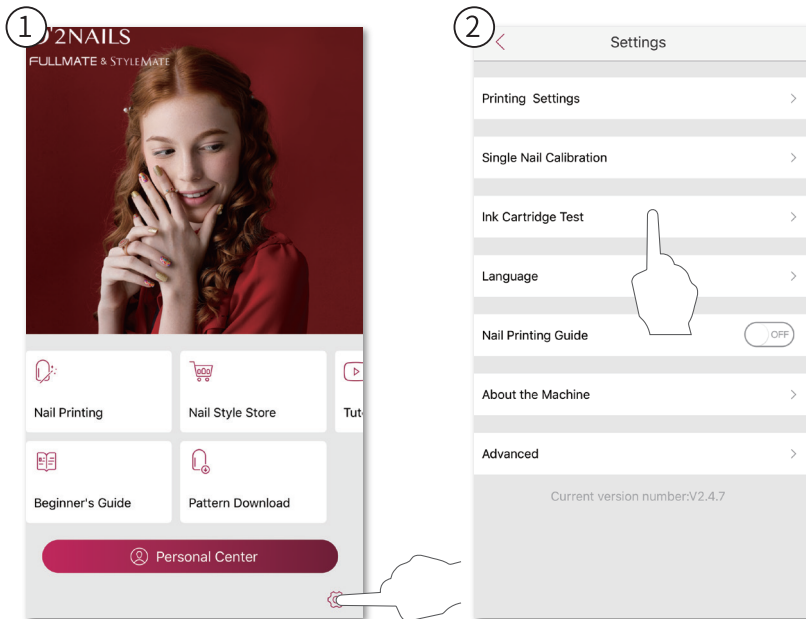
1

O'2NAILS
FULLMATE & STYLEMATE

Nail Printing
Nail Style Store
Tut
Beginner's Guide
Pattern Download
Personal Center

2

Settings
Printing Settings
Single Nail Calibration
Ink Cartridge Test
Language
Nail Printing Guide
OFF
About the Machine
Advanced
Current version number:V2.4.7